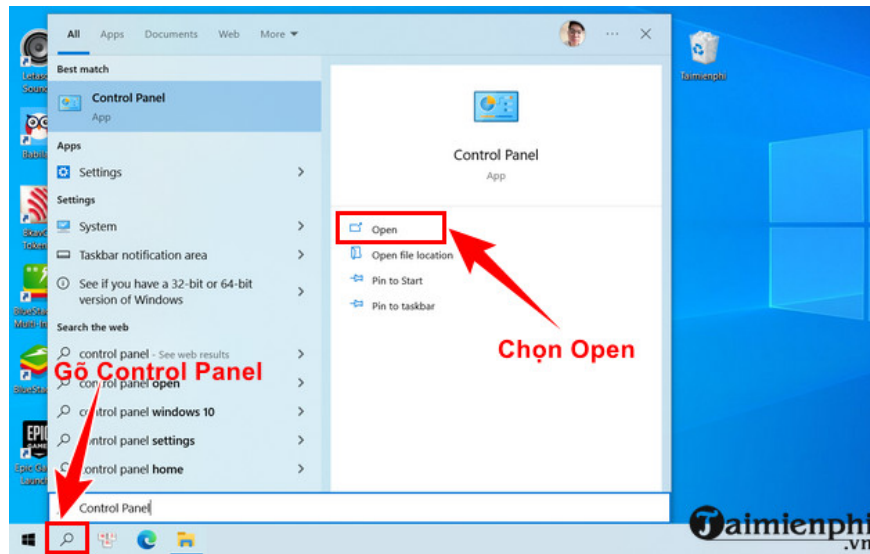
All Apps Documents Web More

Best match

Control Panel
App

Apps

Settings

Settings

System

Taskbar notification area

See if you have a 32-bit or 64-bit version of Windows

Search the web

control panel - See web results

Gõ Control Panel

control panel open

control panel windows 10

control panel settings

control panel home

Control Panel

Control Panel
App

Open

Open file location

Pin to Start

Pin to taskbar

Chọn Open

Taimienphi

Taimienphi.vn